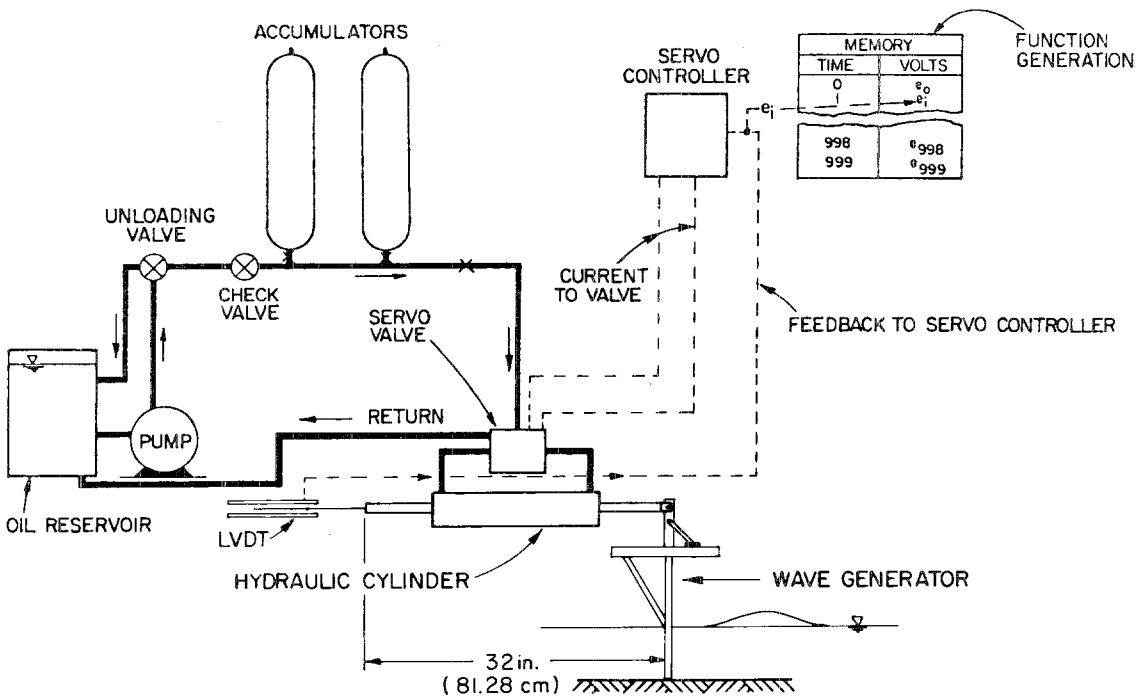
ACCUMULATORS

SERVO CONTROLLER

| MEMORY | |
|---|---|
| TIME | VOLTS |
| 0 | $e_0$ |
| 998 | $e_{998}$ |
| 999 | $e_{999}$ |

FUNCTION GENERATION

$e_i$

$e_i$

UNLOADING VALVE

CHECK VALVE

CURRENT TO VALVE

FEEDBACK TO SERVO CONTROLLER

SERVO VALVE

RETURN

PUMP

OIL RESERVOIR

LVDT

HYDRAULIC CYLINDER

WAVE GENERATOR

32 in. (81.28 cm)